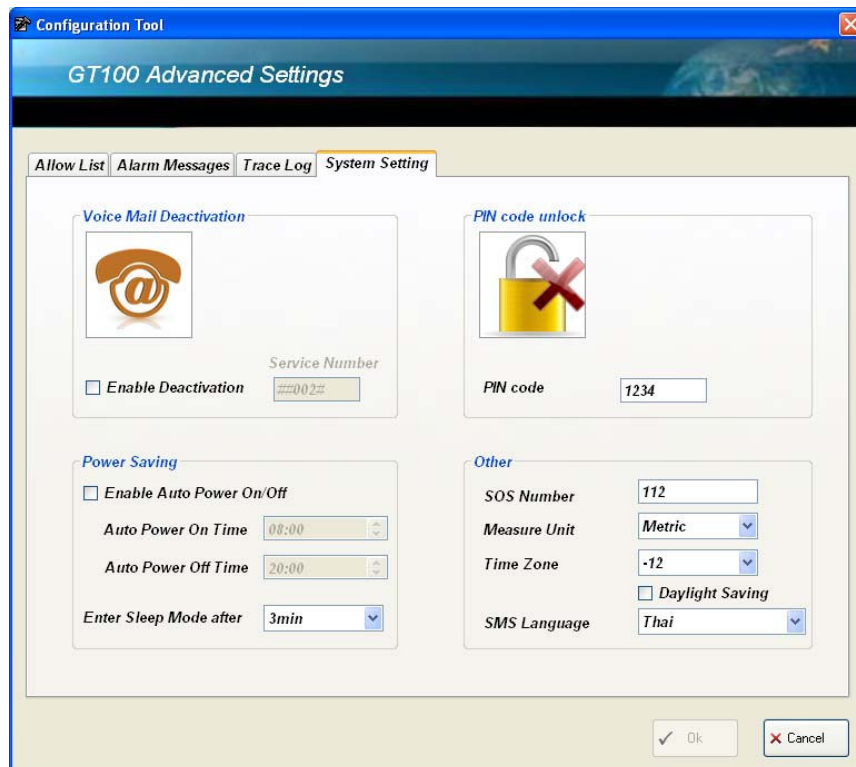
Configuration Tool

GT100 Advanced Settings

Allow List | Alarm Messages | Trace Log | System Setting

Voice Mail Deactivation

Service Number

Enable Deactivation ##002#

PIN code unlock

PIN code 1234

Power Saving

Enable Auto Power On/Off

Auto Power On Time 08:00

Auto Power Off Time 20:00

Enter Sleep Mode after 3min

Other

SOS Number 112

Measure Unit Metric

Time Zone -12

Daylight Saving

SMS Language Thai

Ok

Cancel